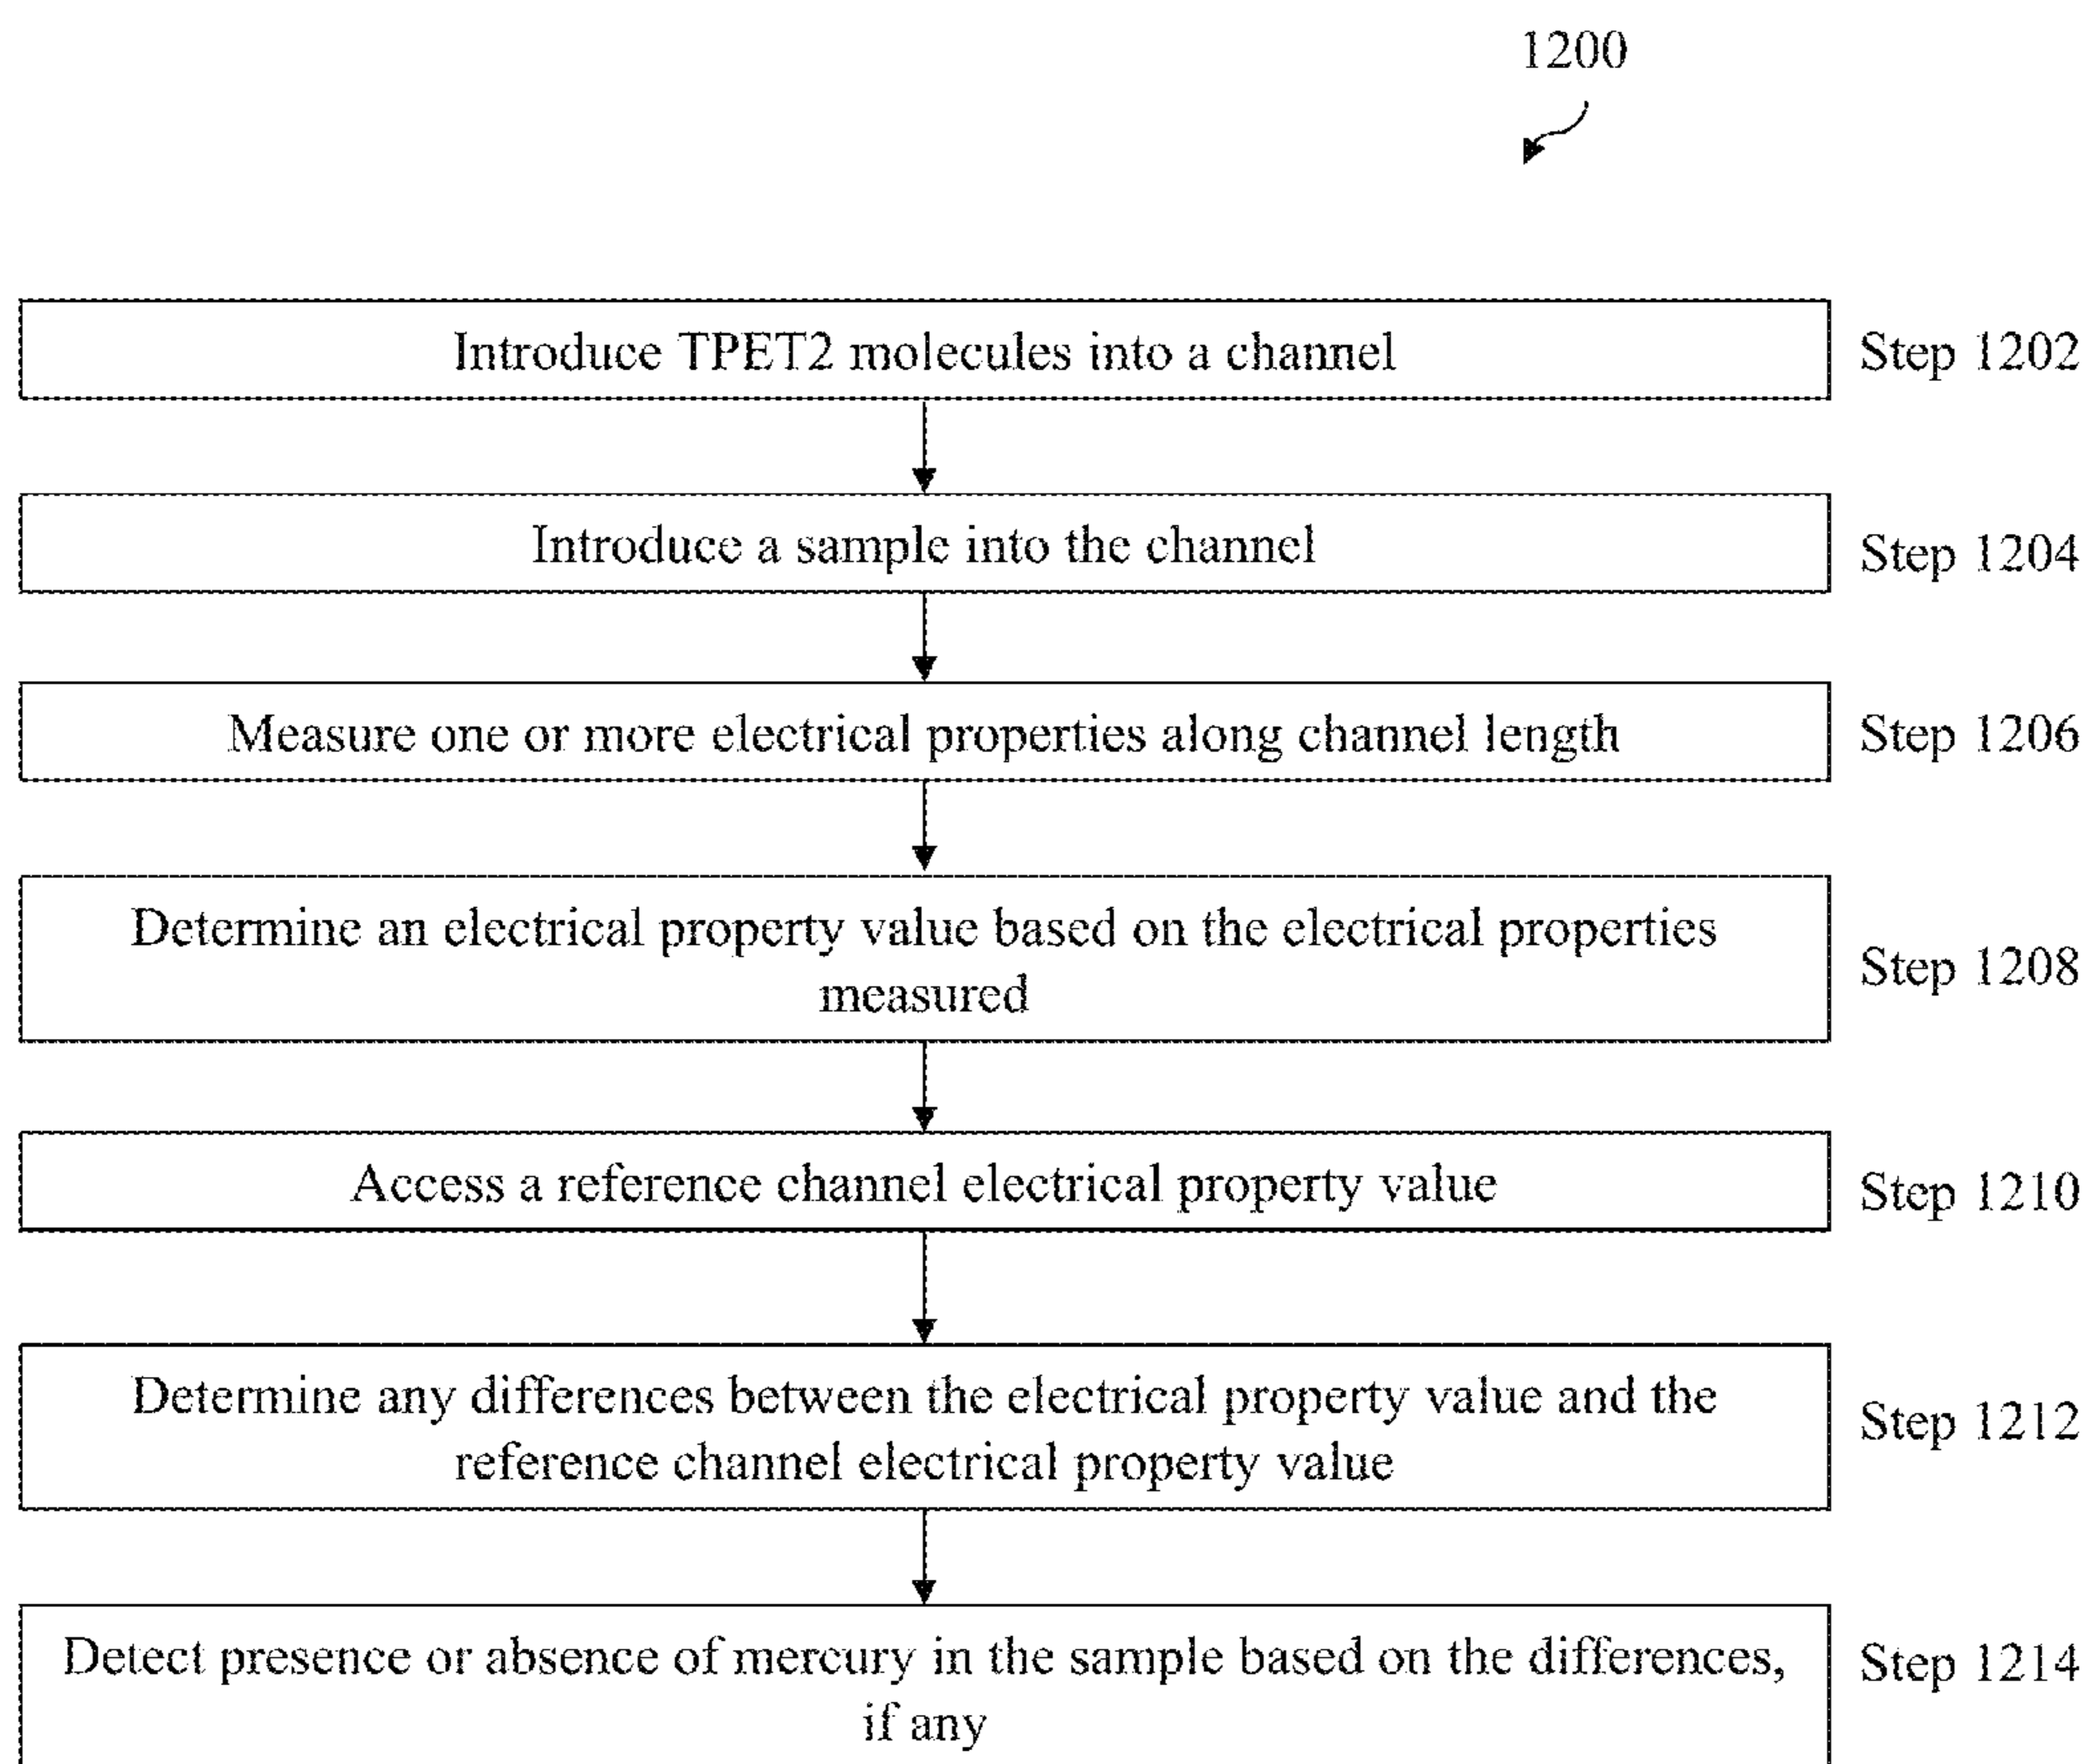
1200

Introduce TPET2 molecules into a channel

Step 1202

Introduce a sample into the channel

Step 1204

Measure one or more electrical properties along channel length

Step 1206

Determine an electrical property value based on the electrical properties measured

Step 1208

Access a reference channel electrical property value

Step 1210

Determine any differences between the electrical property value and the reference channel electrical property value

Step 1212

Detect presence or absence of mercury in the sample based on the differences, if any

Step 1214